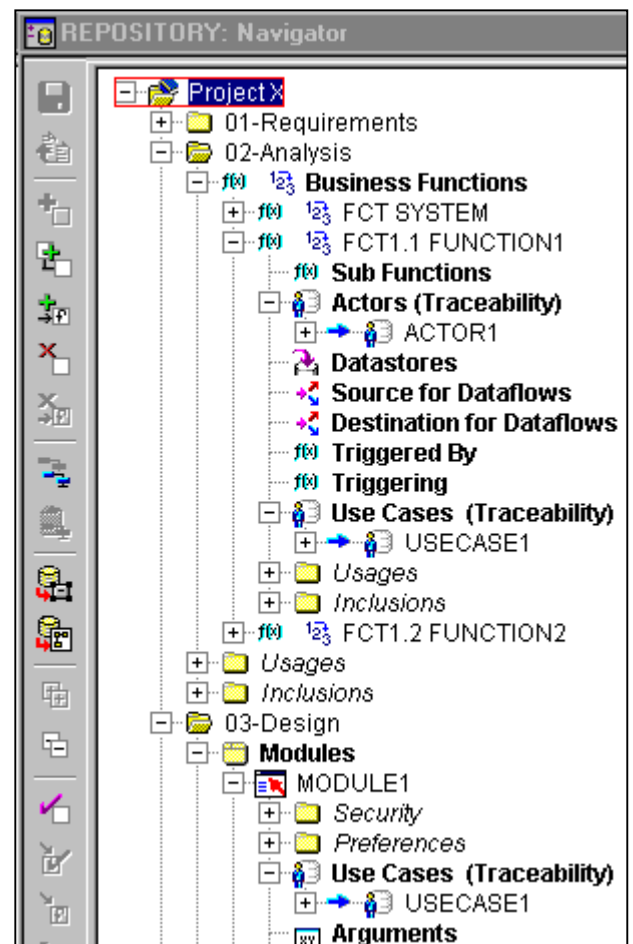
REPOSITORY: Navigator

Project X
01-Requirements
02-Analysis
Business Functions
FCT SYSTEM
FCT1.1 FUNCTION1
Sub Functions
Actors (Traceability)
ACTOR1
Datastores
Source for Dataflows
Destination for Dataflows
Triggered By
Triggering
Use Cases (Traceability)
USECASE1
Usages
Inclusions
FCT1.2 FUNCTION2
Usages
Inclusions
03-Design
Modules
MODULE1
Security
Preferences
Use Cases (Traceability)
USECASE1
Arguments